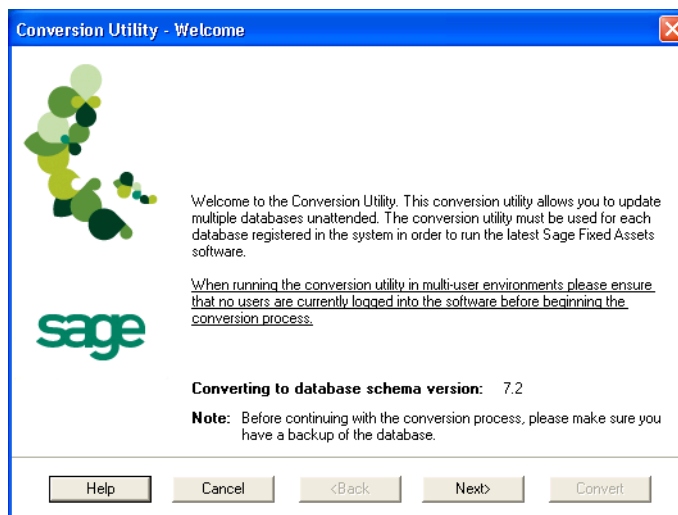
Conversion Utility - Welcome

sage

Welcome to the Conversion Utility. This conversion utility allows you to update multiple databases unattended. The conversion utility must be used for each database registered in the system in order to run the latest Sage Fixed Assets software.

When running the conversion utility in multi-user environments please ensure that no users are currently logged into the software before beginning the conversion process.

Converting to database schema version: 7.2

Note: Before continuing with the conversion process, please make sure you have a backup of the database.

Help Cancel <Back Next> Convert